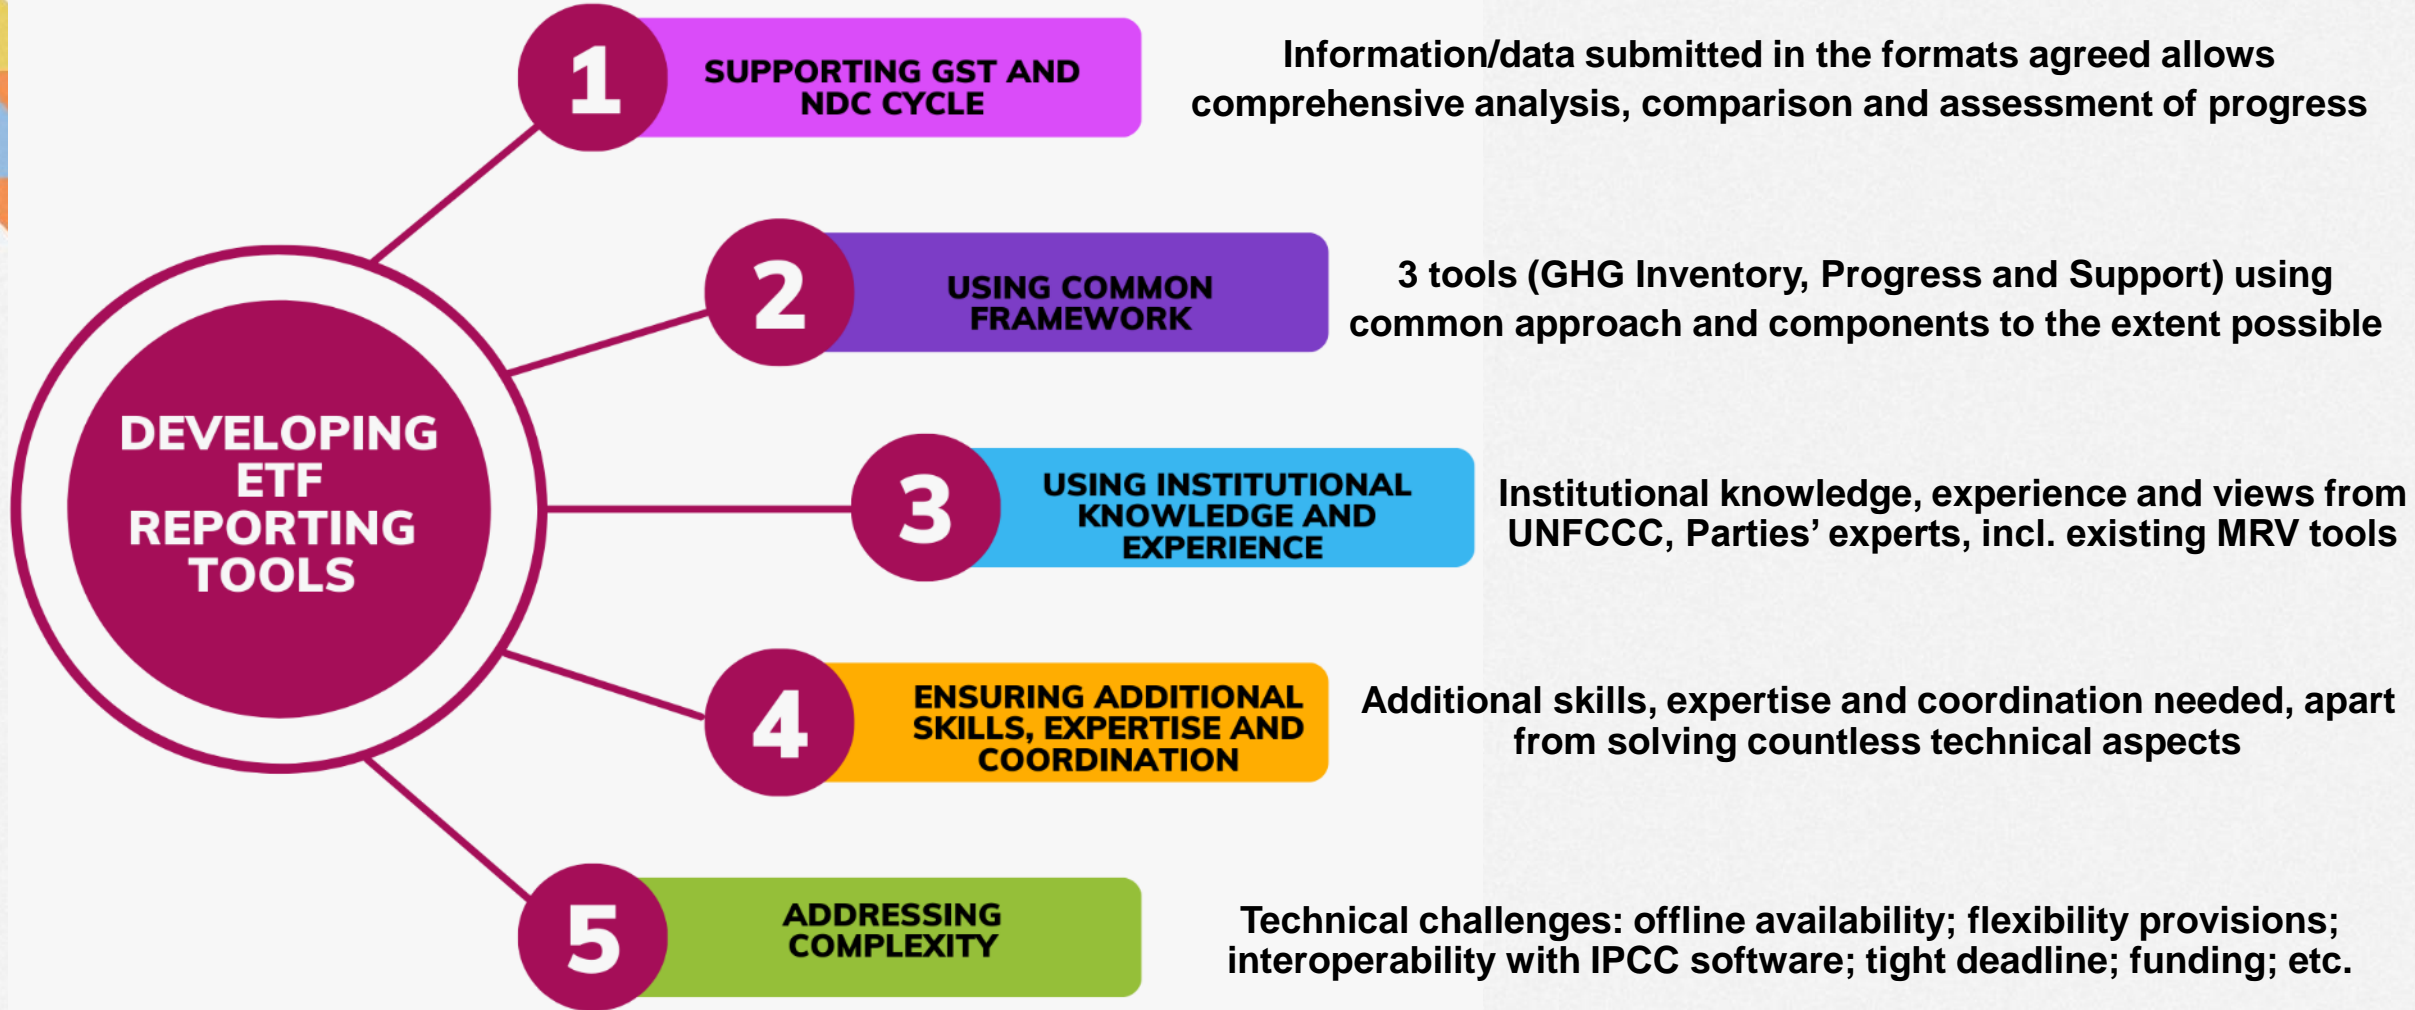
DEVELOPING ETF REPORTING TOOLS

1 SUPPORTING GST AND NDC CYCLE

Information/data submitted in the formats agreed allows comprehensive analysis, comparison and assessment of progress

2 USING COMMON FRAMEWORK

3 tools (GHG Inventory, Progress and Support) using common approach and components to the extent possible

3 USING INSTITUTIONAL KNOWLEDGE AND EXPERIENCE

Institutional knowledge, experience and views from UNFCCC, Parties' experts, incl. existing MRV tools

4 ENSURING ADDITIONAL SKILLS, EXPERTISE AND COORDINATION

Additional skills, expertise and coordination needed, apart from solving countless technical aspects

5 ADDRESSING COMPLEXITY

Technical challenges: offline availability; flexibility provisions; interoperability with IPCC software; tight deadline; funding; etc.